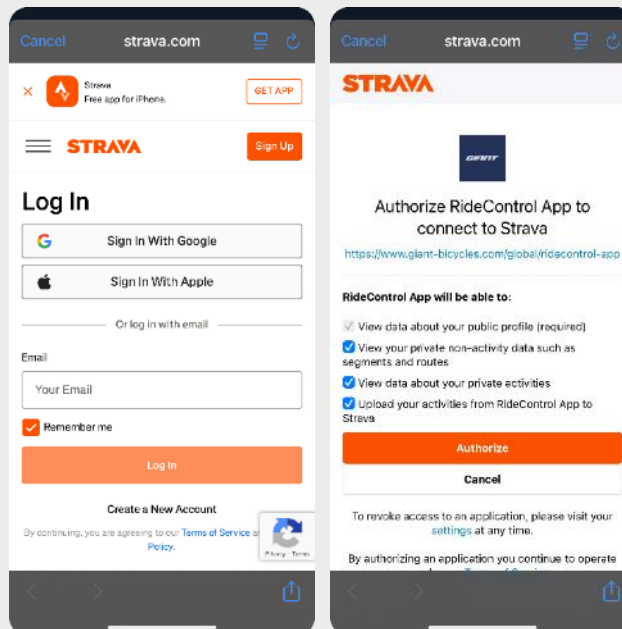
Cancel strava.com

Strava
Free app for iPhone.
GET APP

STRAVA
Sign Up

Log In

Sign In With Google

Sign In With Apple

Or log in with email

Email

Your Email

Remember me

Log In

Create a New Account

By continuing, you are agreeing to our Terms of Service a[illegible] Policy.

Privacy - Terms

Cancel strava.com

STRAVA

GIANT

Authorize RideControl App to connect to Strava

https://www.giant-bicycles.com/global/ridecontrol-app

RideControl App will be able to:

View data about your public profile (required)

View your private non-activity data such as segments and routes

View data about your private activities

Upload your activities from RideControl App to Strava

Authorize

Cancel

To revoke access to an application, please visit your settings at any time.

By authorizing an application you continue to operate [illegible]